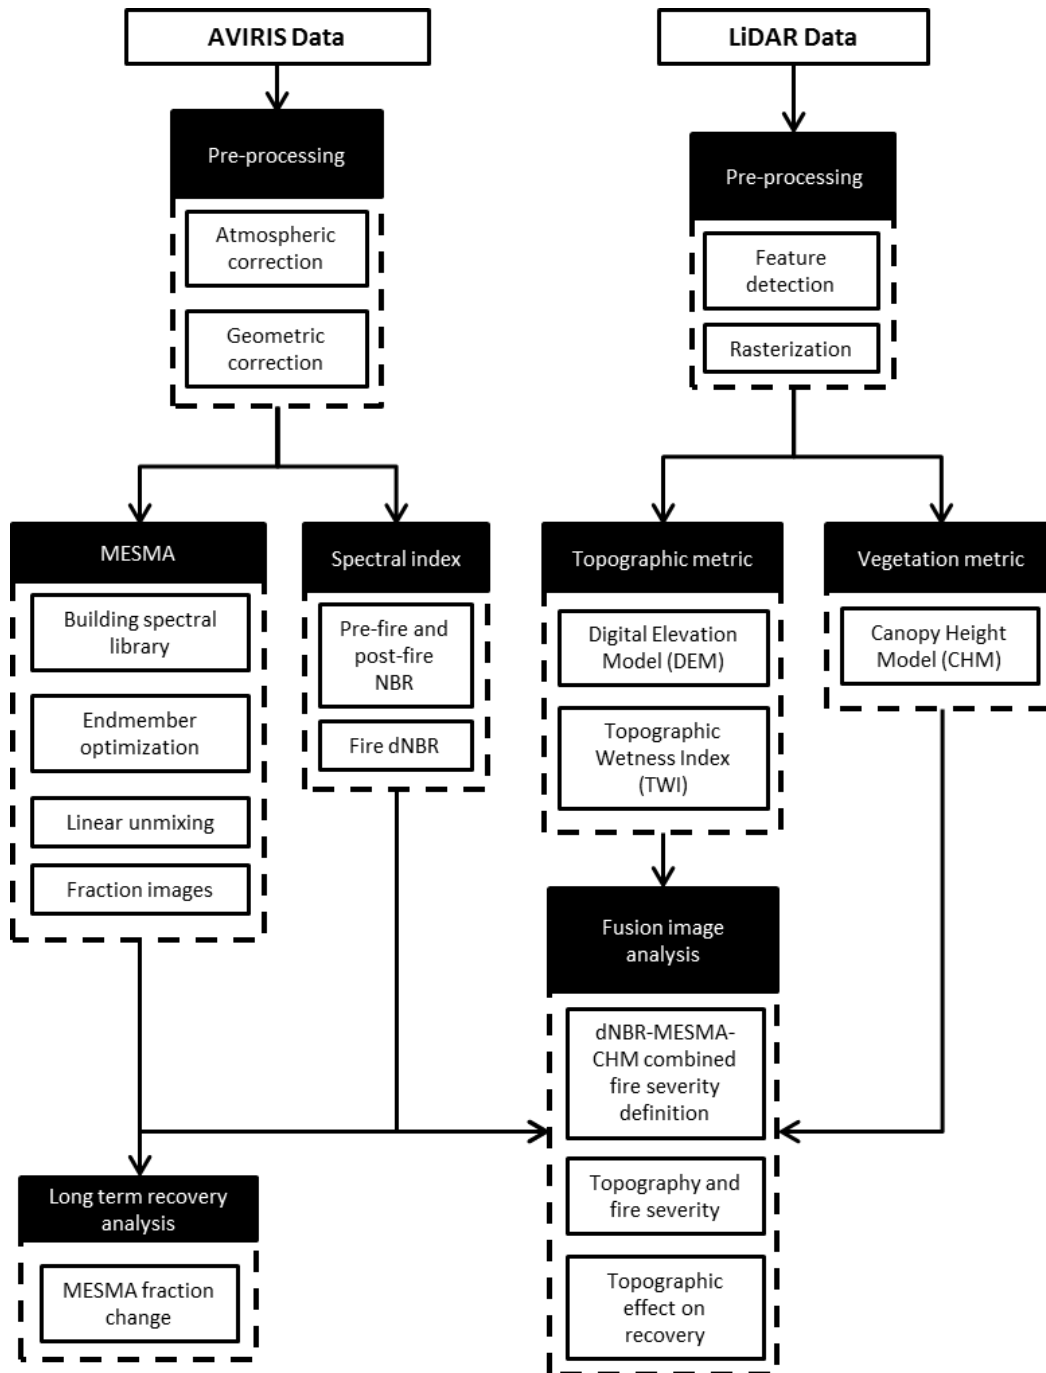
AVIRIS Data

LiDAR Data

Pre-processing

Atmospheric correction

Geometric correction

Pre-processing

Feature detection

Rasterization

MESMA

Building spectral library

Endmember optimization

Linear unmixing

Fraction images

Spectral index

Pre-fire and post-fire NBR

Fire dNBR

Topographic metric

Digital Elevation Model (DEM)

Topographic Wetness Index (TWI)

Vegetation metric

Canopy Height Model (CHM)

Fusion image analysis

dNBR-MESMA-CHM combined fire severity definition

Topography and fire severity

Topographic effect on recovery

Long term recovery analysis

MESMA fraction change